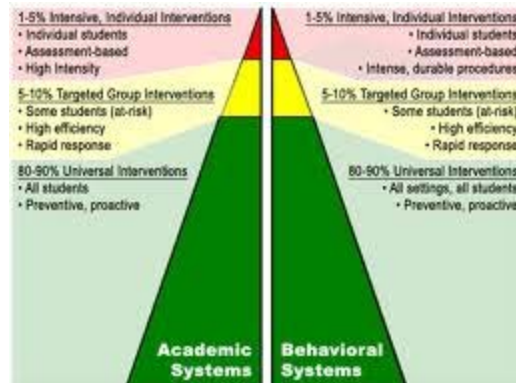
1-5% Intensive, Individual Interventions
• Individual students
• Assessment-based
• High Intensity

5-10% Targeted Group Interventions
• Some students (at-risk)
• High efficiency
• Rapid response

80-90% Universal Interventions
• All students
• Preventive, proactive

Academic Systems

1-5% Intensive, Individual Interventions
• Individual students
• Assessment-based
• Intense, durable procedures

5-10% Targeted Group Interventions
• Some students (at-risk)
• High efficiency
• Rapid response

80-90% Universal Interventions
• All settings, all students
• Preventive, proactive

Behavioral Systems